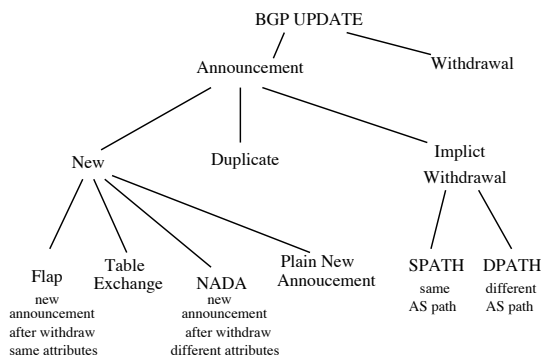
BGP UPDATE

Announcement

Withdrawal

New

Duplicate

Implict Withdrawal

Flap
new announcement after withdraw same attributes

Table Exchange

NADA
new announcement after withdraw different attributes

Plain New Annoucement

SPATH
same AS path

DPATH
different AS path